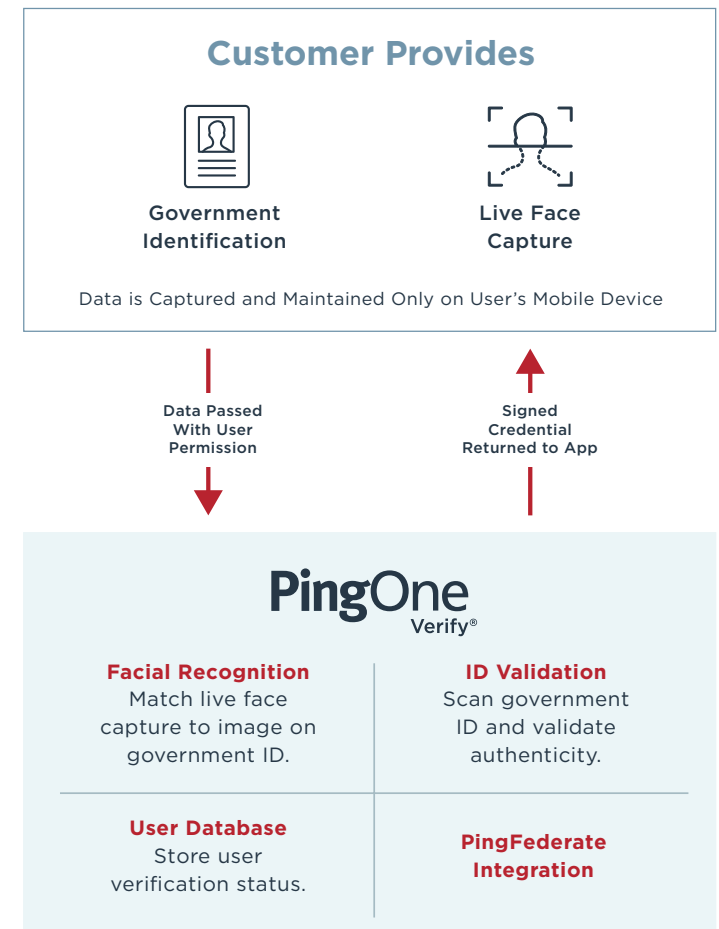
Customer Provides

Government Identification

Live Face Capture

Data is Captured and Maintained Only on User's Mobile Device

Data Passed With User Permission

Signed Credential Returned to App

PingOne Verify®

Facial Recognition
Match live face capture to image on government ID.

ID Validation
Scan government ID and validate authenticity.

User Database
Store user verification status.

PingFederate Integration